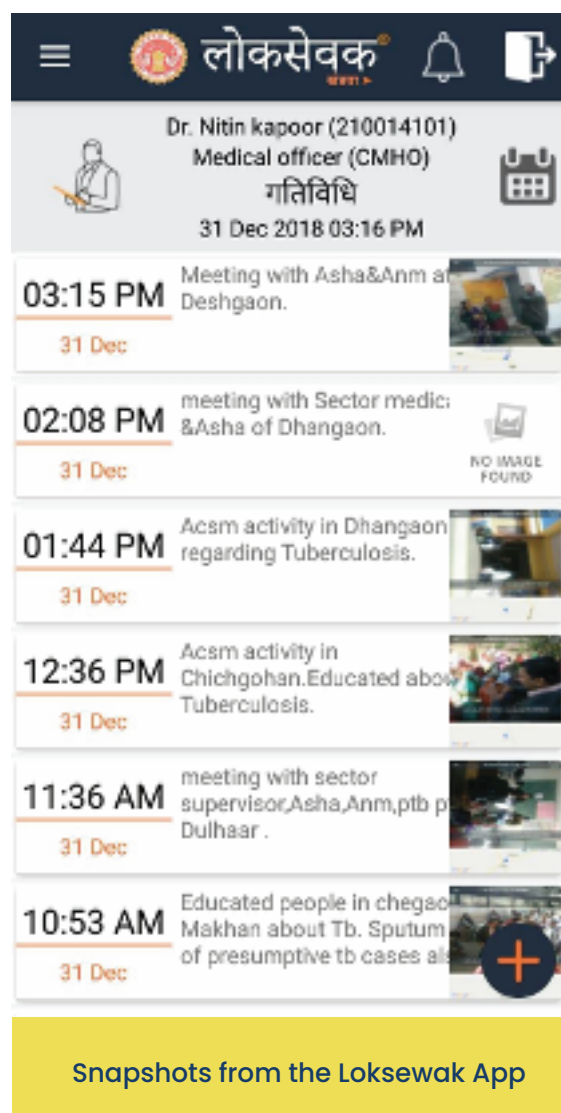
लोकसेवक®

Dr. Nitin kapoor (210014101)
Medical officer (CMHO)
गतिविधि
31 Dec 2018 03:16 PM

03:15 PM
31 Dec
Meeting with Asha&Anm a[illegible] Deshgaon.

02:08 PM
31 Dec
meeting with Sector medic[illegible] &Asha of Dhangaon.
NO IMAGE FOUND

01:44 PM
31 Dec
Acsm activity in Dhangaon regarding Tuberculosis.

12:36 PM
31 Dec
Acsm activity in Chichgohan.Educated abo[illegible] Tuberculosis.

11:36 AM
31 Dec
meeting with sector supervisor,Asha,Anm,ptb p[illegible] Dulhaar .

10:53 AM
31 Dec
Educated people in chegao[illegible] Makhan about Tb. Sputum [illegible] of presumptive tb cases al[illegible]

+

Snapshots from the Loksewak App